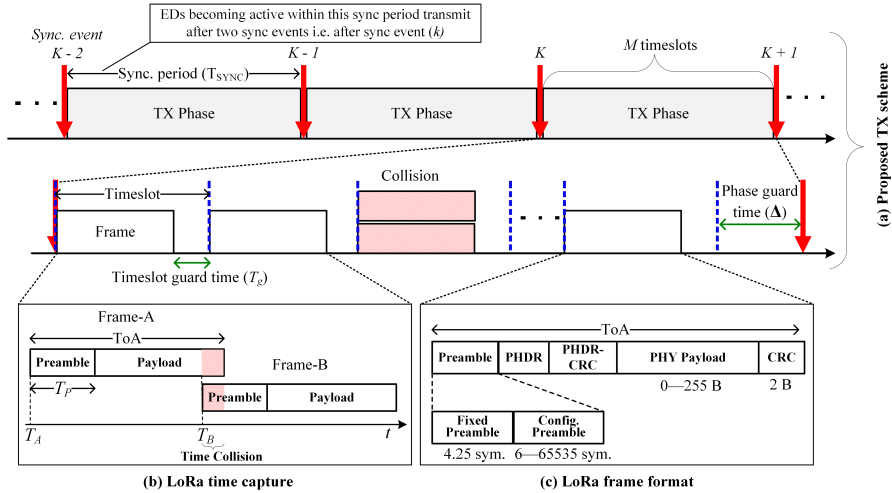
Sync. event

EDs becoming active within this sync period transmit after two sync events i.e. after sync event ($k$)

$K$ - 2

$K$ - 1

$K$

$M$ timeslots

$K$ + 1

Sync. period ($T_{SYNC}$)

TX Phase

TX Phase

TX Phase

(a) Proposed TX scheme

Timeslot

Collision

Frame

Phase guard time ($\boldsymbol{\Delta}$)

Timeslot guard time ($T_g$)

Frame-A

ToA

Preamble

Payload

Frame-B

$T_P$

Preamble

Payload

$T_A$

$T_B$

$t$

Time Collision

(b) LoRa time capture

ToA

Preamble

PHDR

PHDR-CRC

PHY Payload

CRC

0—255 B

2 B

Fixed Preamble

Config. Preamble

4.25 sym.

6—65535 sym.

(c) LoRa frame format